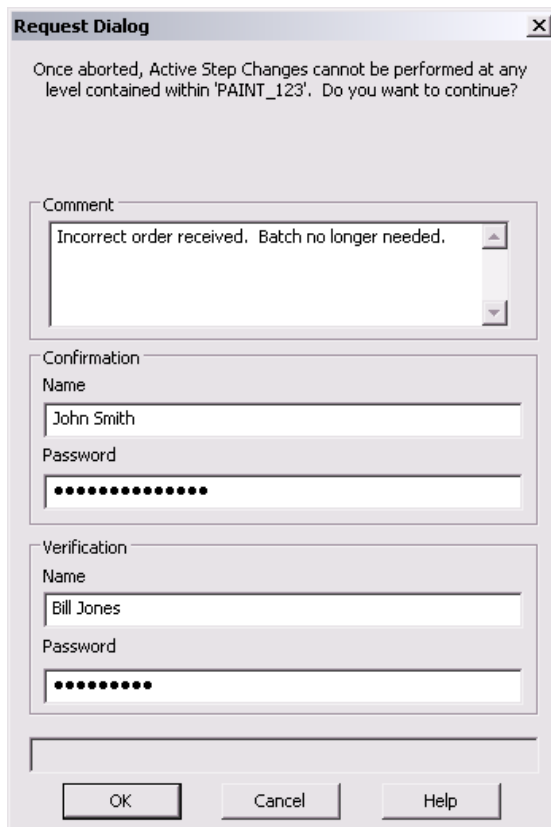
Request Dialog

×

Once aborted, Active Step Changes cannot be performed at any level contained within 'PAINT_123'. Do you want to continue?

Comment

Incorrect order received. Batch no longer needed.

Confirmation

Name

John Smith

Password

••••••••••••••

Verification

Name

Bill Jones

Password

•••••••••

OK

Cancel

Help